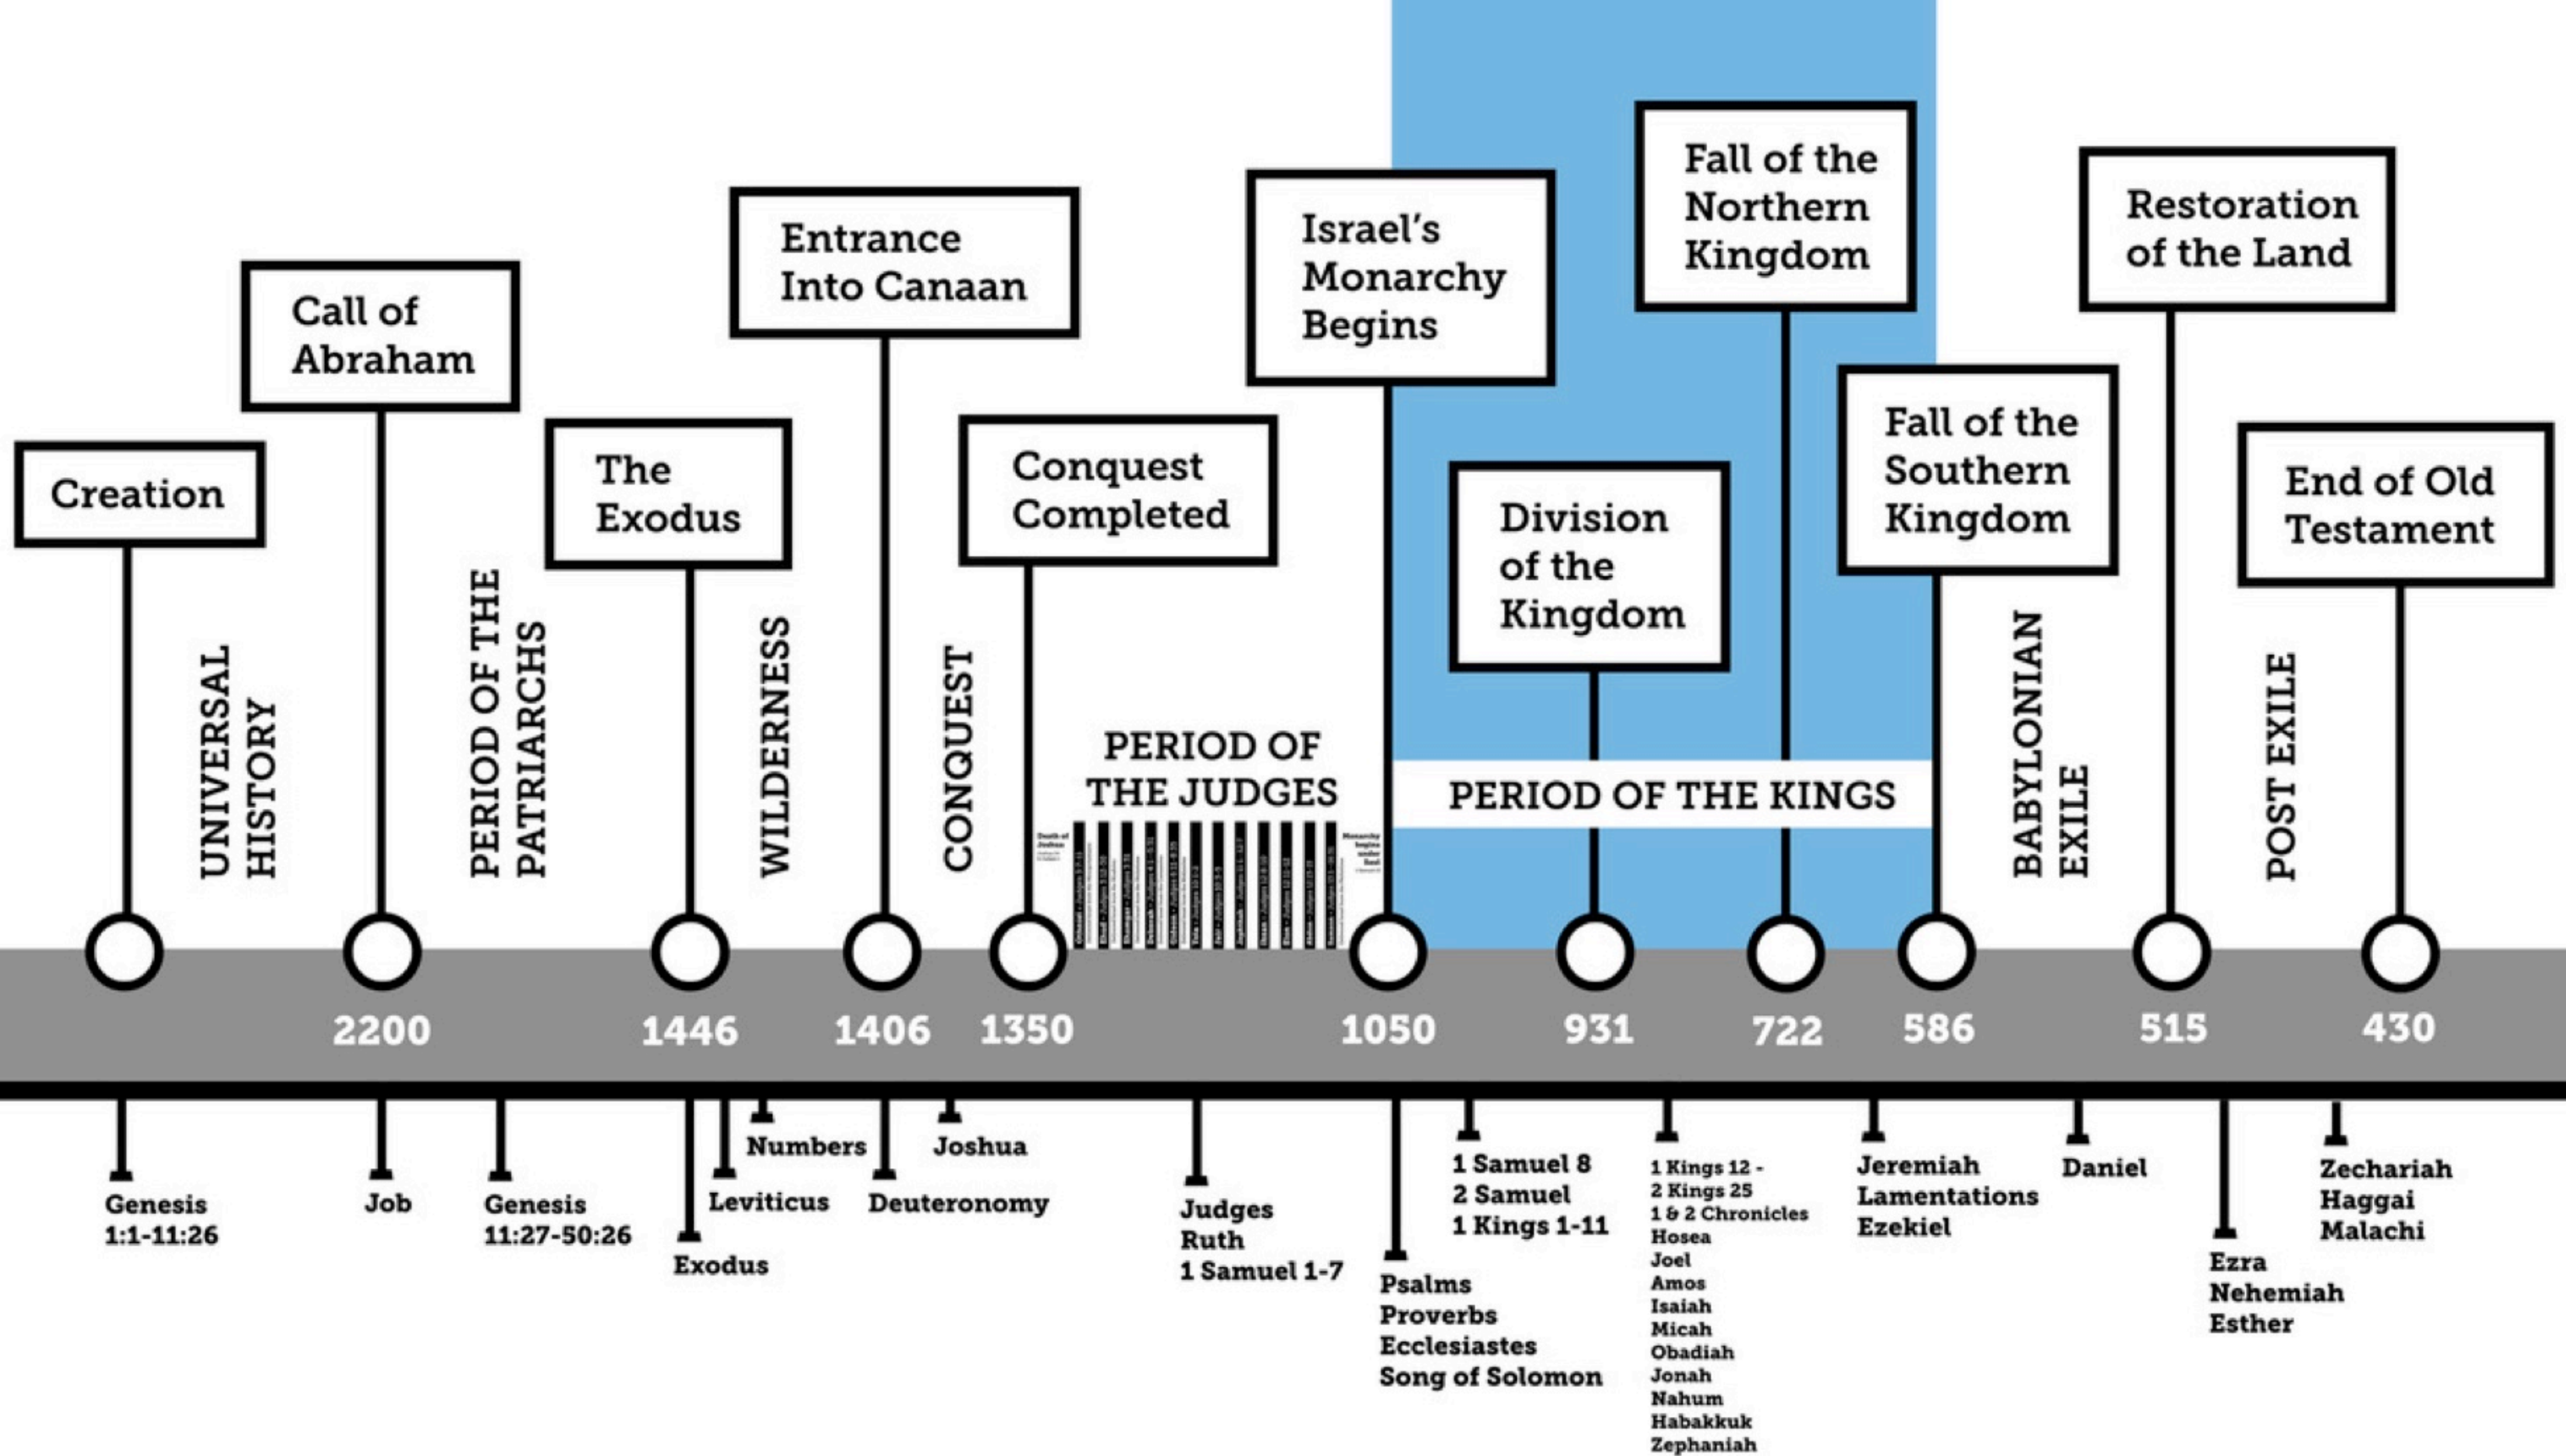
Creation

Call of Abraham

The Exodus

Entrance Into Canaan

Conquest Completed

Israel's Monarchy Begins

Division of the Kingdom

Fall of the Northern Kingdom

Fall of the Southern Kingdom

Restoration of the Land

End of Old Testament

UNIVERSAL HISTORY

PERIOD OF THE PATRIARCHS

WILDERNESS

CONQUEST

PERIOD OF THE JUDGES

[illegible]

PERIOD OF THE KINGS

BABYLONIAN EXILE

POST EXILE

2200

1446

1406

1350

1050

931

722

586

515

430

Genesis 1:1-11:26

Job

Genesis 11:27-50:26

Exodus

Leviticus

Numbers

Deuteronomy

Joshua

Judges
Ruth
1 Samuel 1-7

Psalms
Proverbs
Ecclesiastes
Song of Solomon

1 Samuel 8
2 Samuel
1 Kings 1-11

1 Kings 12 -
2 Kings 25
1 & 2 Chronicles
Hosea
Joel
Amos
Isaiah
Micah
Obadiah
Jonah
Nahum
Habakkuk
Zephaniah

Jeremiah
Lamentations
Ezekiel

Daniel

Ezra
Nehemiah
Esther

Zechariah
Haggai
Malachi